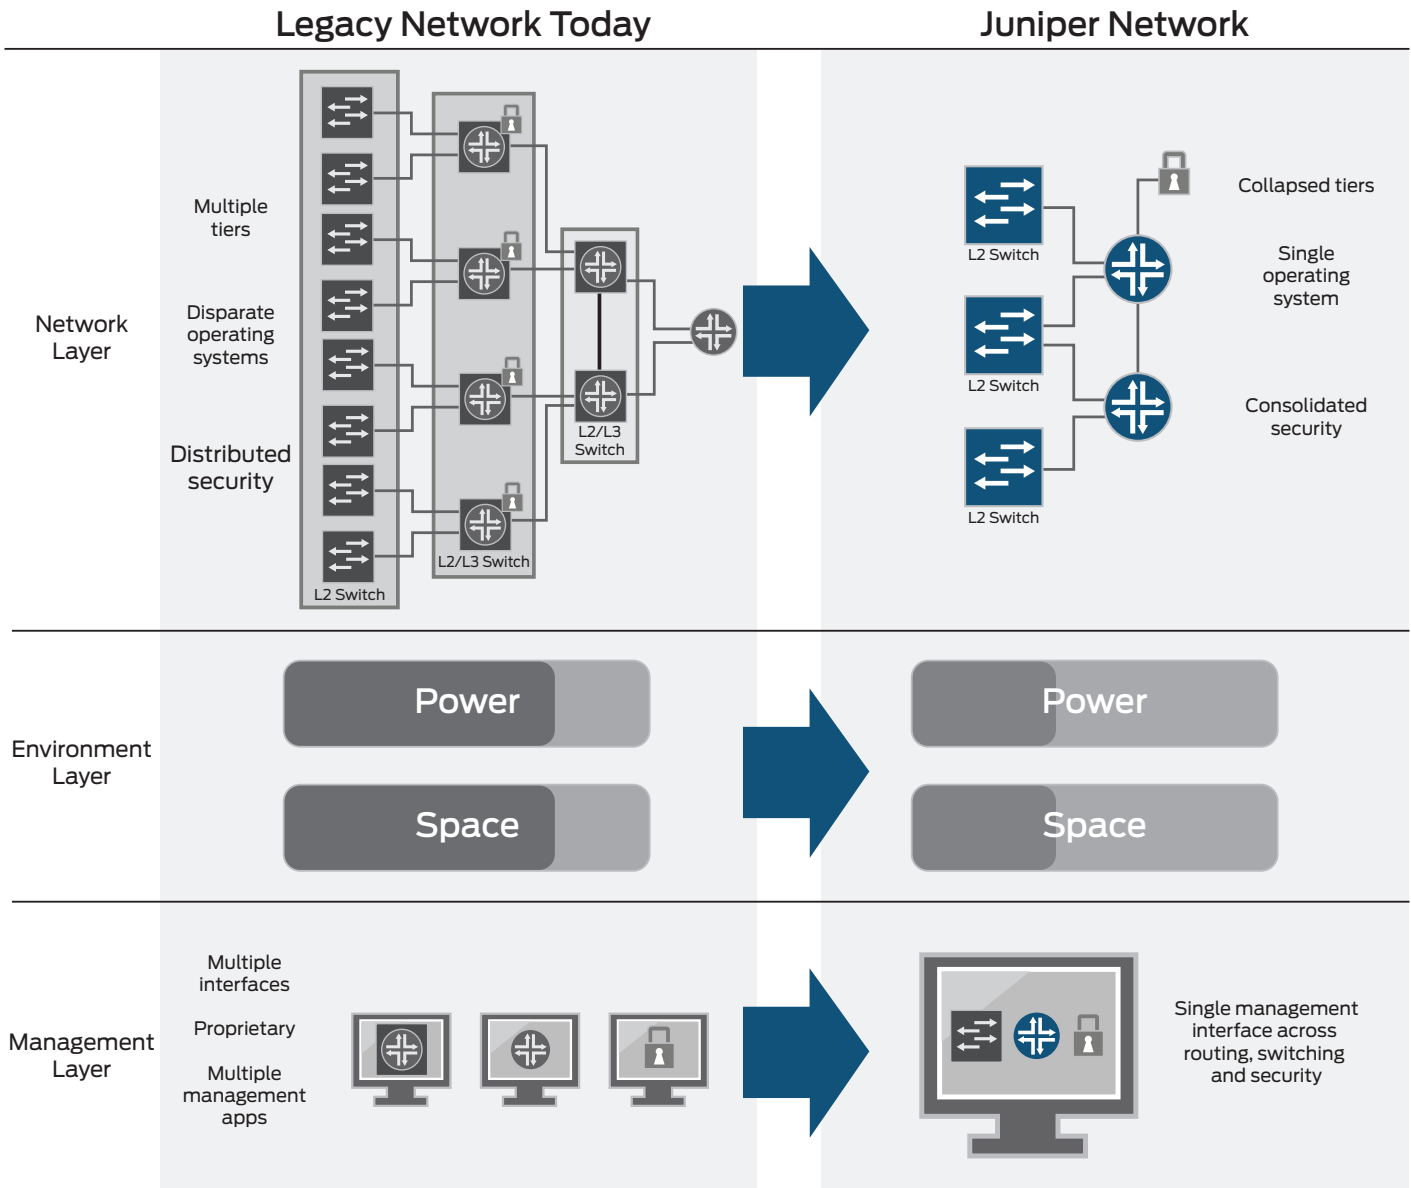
Legacy Network Today

Juniper Network

Network Layer

Multiple tiers

Disparate operating systems

Distributed security

L2 Switch

L2/L3 Switch

L2/L3 Switch

L2 Switch

L2 Switch

L2 Switch

Collapsed tiers

Single operating system

Consolidated security

Environment Layer

Power

Space

Power

Space

Management Layer

Multiple interfaces

Proprietary

Multiple management apps

Single management interface across routing, switching and security